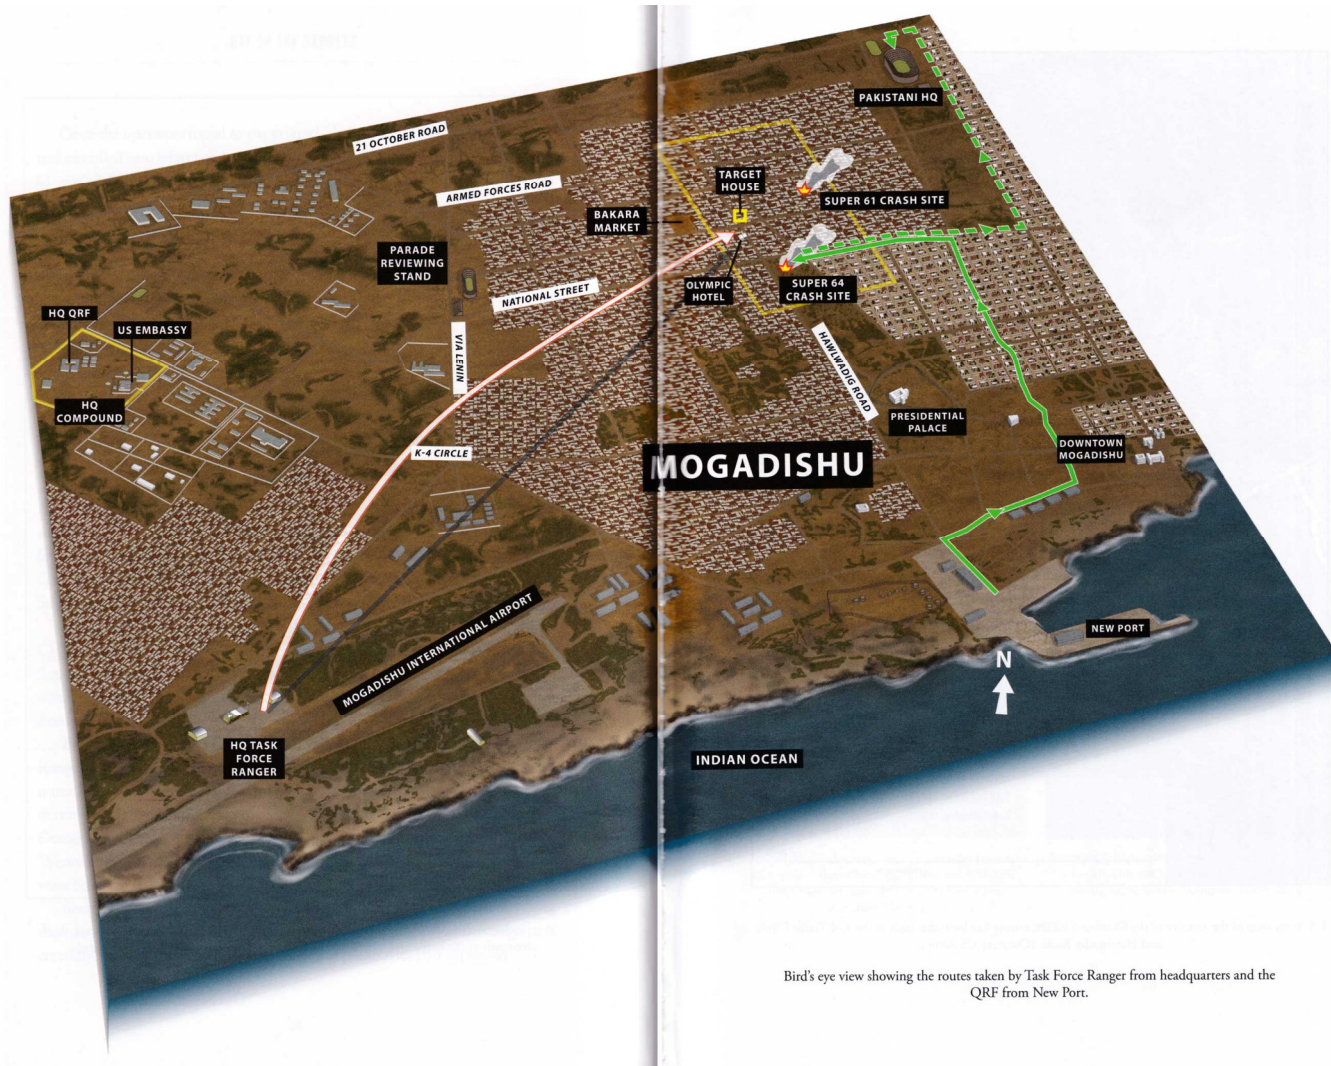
21 OCTOBER ROAD

ARMED FORCES ROAD

PAKISTANI HQ

TARGET HOUSE

BAKARA MARKET

SUPER 61 CRASH SITE

PARADE REVIEWING STAND

NATIONAL STREET

OLYMPIC HOTEL

SUPER 64 CRASH SITE

HQ QRF

US EMBASSY

VIA LENIN

HAWLWADIG ROAD

HQ COMPOUND

PRESIDENTIAL PALACE

K-4 CIRCLE

DOWNTOWN MOGADISHU

MOGADISHU

MOGADISHU INTERNATIONAL AIRPORT

NEW PORT

N

HQ TASK FORCE RANGER

INDIAN OCEAN

Bird's eye view showing the routes taken by Task Force Ranger from headquarters and the QRF from New Port.